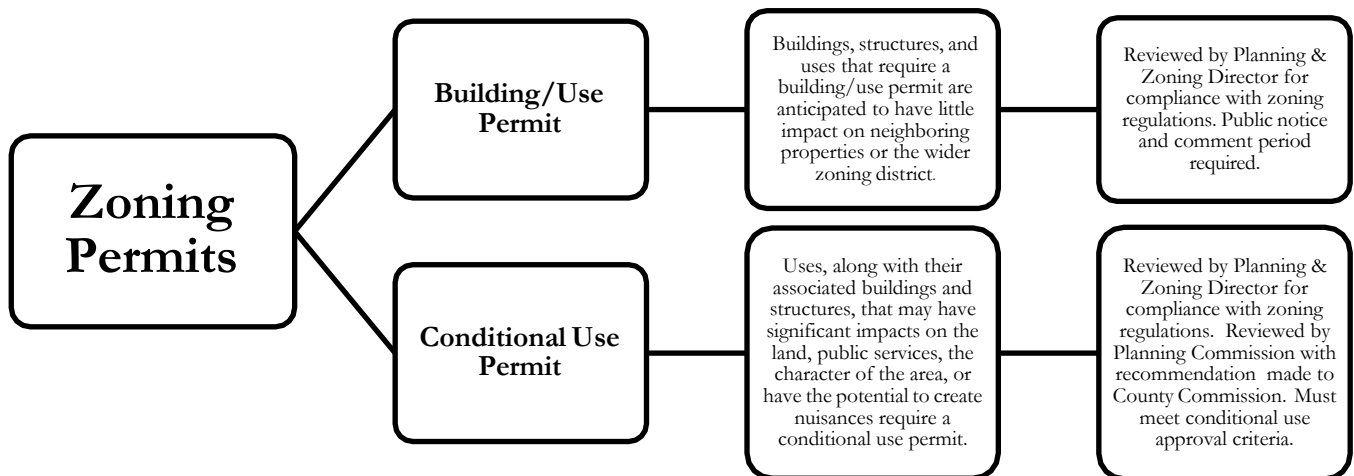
Zoning Permits

Building/Use Permit

Buildings, structures, and uses that require a building/use permit are anticipated to have little impact on neighboring properties or the wider zoning district.

Reviewed by Planning & Zoning Director for compliance with zoning regulations. Public notice and comment period required.

Conditional Use Permit

Uses, along with their associated buildings and structures, that may have significant impacts on the land, public services, the character of the area, or have the potential to create nuisances require a conditional use permit.

Reviewed by Planning & Zoning Director for compliance with zoning regulations. Reviewed by Planning Commission with recommendation made to County Commission. Must meet conditional use approval criteria.